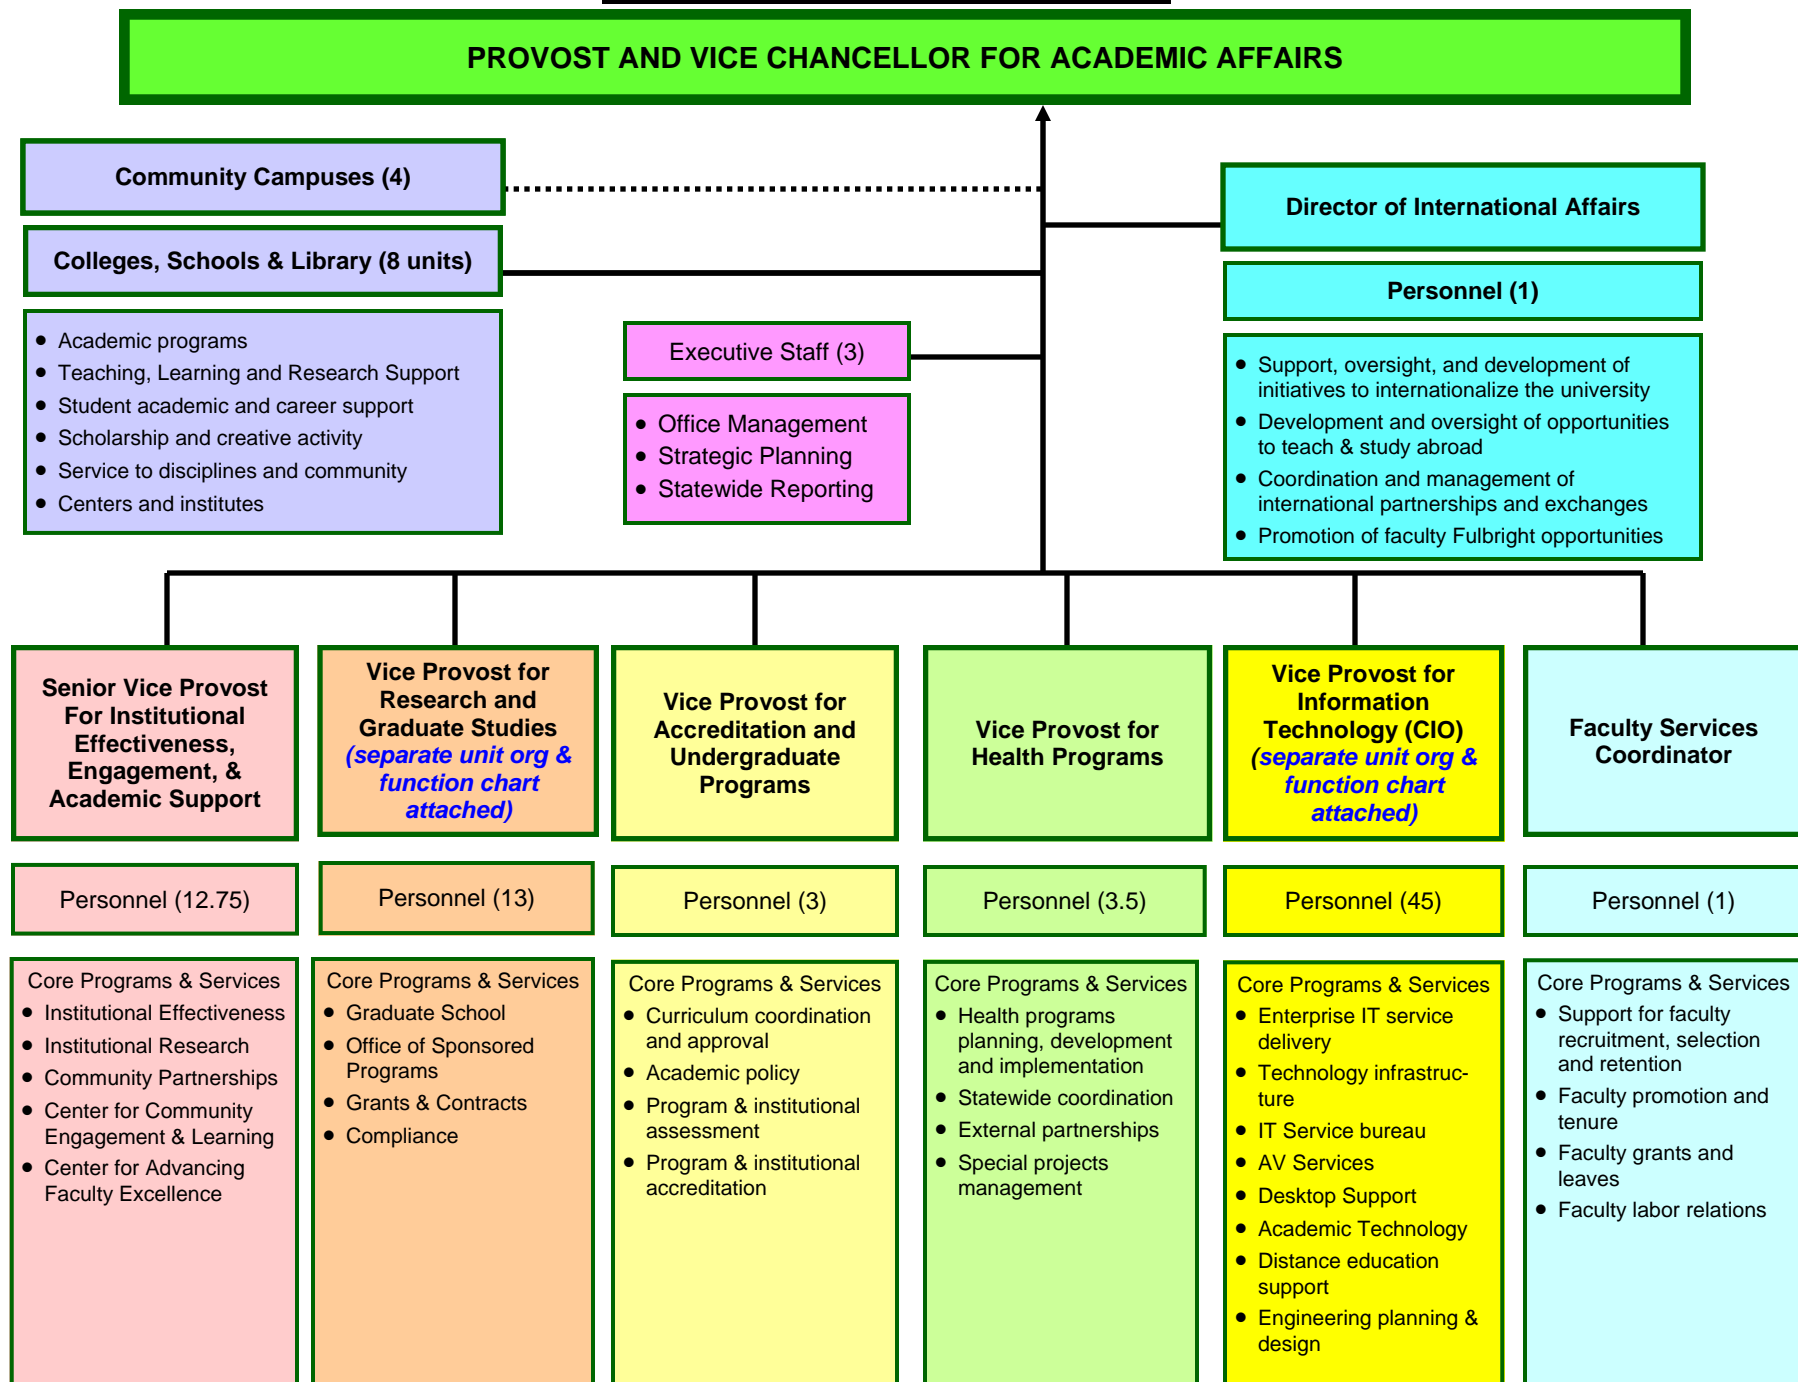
PROVOST AND VICE CHANCELLOR FOR ACADEMIC AFFAIRS

Community Campuses (4)

Colleges, Schools & Library (8 units)

- Academic programs
- Teaching, Learning and Research Support
- Student academic and career support
- Scholarship and creative activity
- Service to disciplines and community
- Centers and institutes

Executive Staff (3)

- Office Management
- Strategic Planning
- Statewide Reporting

Director of International Affairs

Personnel (1)

- Support, oversight, and development of initiatives to internationalize the university
- Development and oversight of opportunities to teach & study abroad
- Coordination and management of international partnerships and exchanges
- Promotion of faculty Fulbright opportunities

Senior Vice Provost For Institutional Effectiveness, Engagement, & Academic Support

Personnel (12.75)

Core Programs & Services
- Institutional Effectiveness
- Institutional Research
- Community Partnerships
- Center for Community Engagement & Learning
- Center for Advancing Faculty Excellence

Vice Provost for Research and Graduate Studies (separate unit org & function chart attached)

Personnel (13)

Core Programs & Services
- Graduate School
- Office of Sponsored Programs
- Grants & Contracts
- Compliance

Vice Provost for Accreditation and Undergraduate Programs

Personnel (3)

Core Programs & Services
- Curriculum coordination and approval
- Academic policy
- Program & institutional assessment
- Program & institutional accreditation

Vice Provost for Health Programs

Personnel (3.5)

Core Programs & Services
- Health programs planning, development and implementation
- Statewide coordination
- External partnerships
- Special projects management

Vice Provost for Information Technology (CIO) (separate unit org & function chart attached)

Personnel (45)

Core Programs & Services
- Enterprise IT service delivery
- Technology infrastructure
- IT Service bureau
- AV Services
- Desktop Support
- Academic Technology
- Distance education support
- Engineering planning & design

Faculty Services Coordinator

Personnel (1)

Core Programs & Services
- Support for faculty recruitment, selection and retention
- Faculty promotion and tenure
- Faculty grants and leaves
- Faculty labor relations